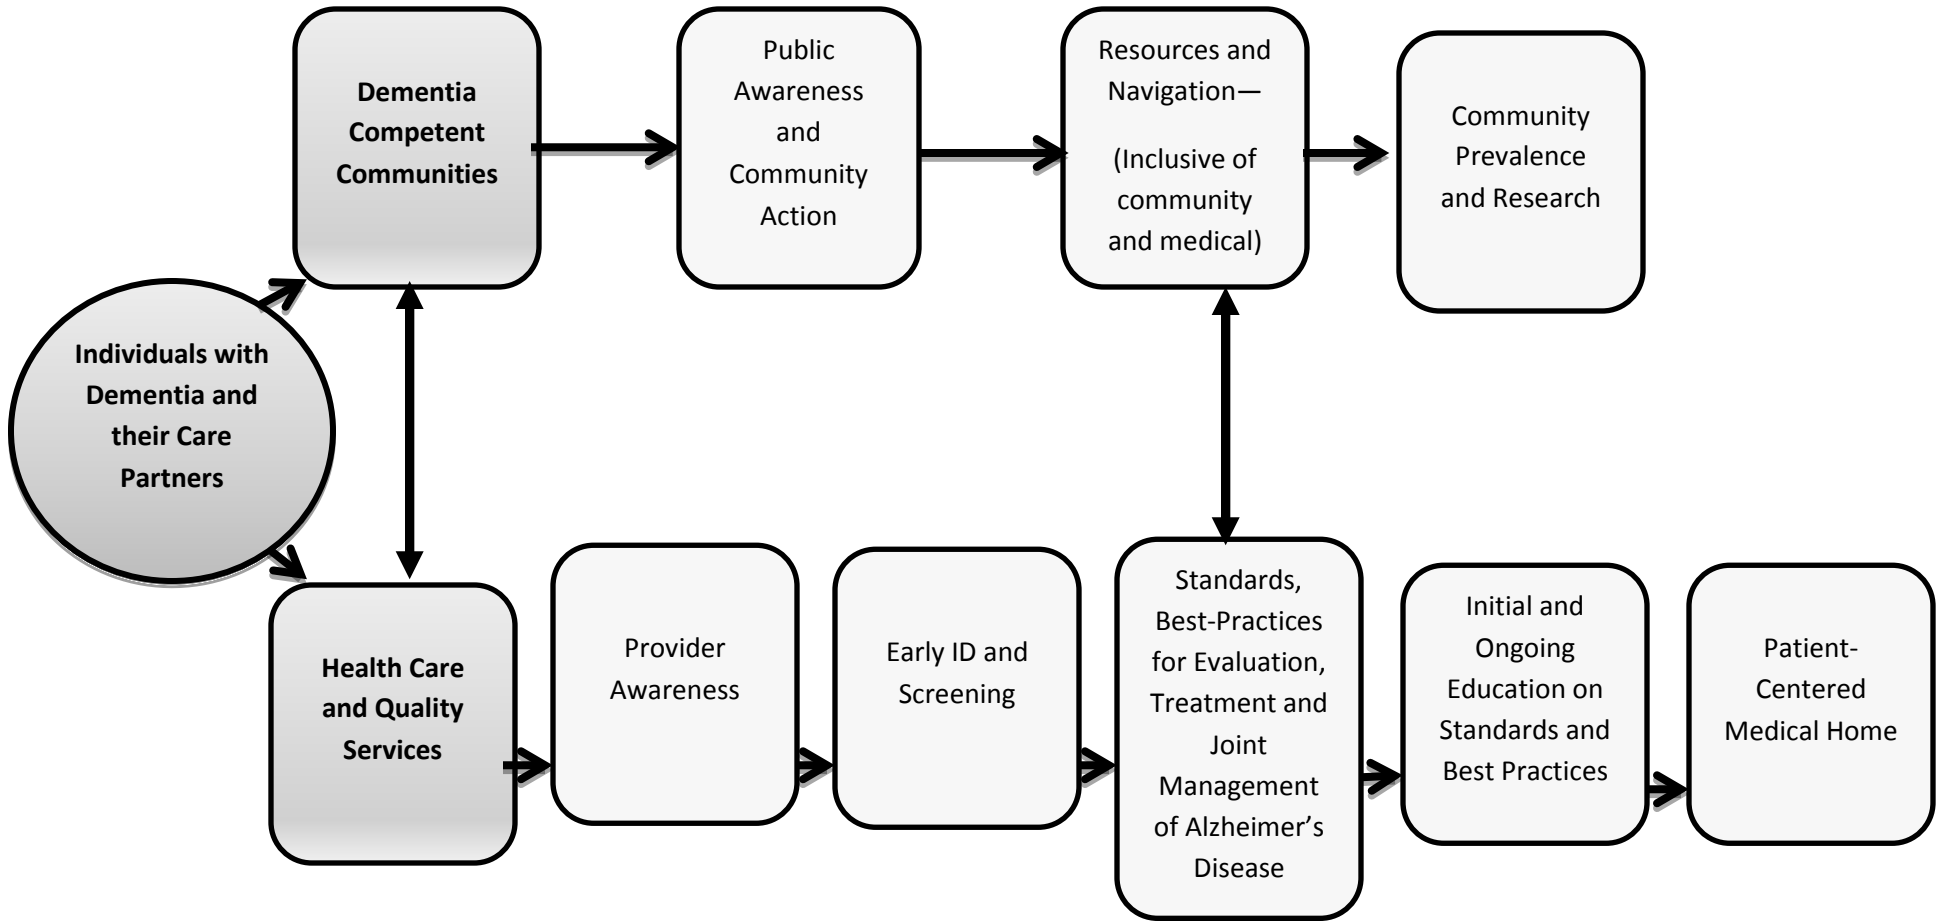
Individuals with Dementia and their Care Partners

Dementia Competent Communities

Public Awareness and Community Action

Resources and Navigation—

(Inclusive of community and medical)

Community Prevalence and Research

Health Care and Quality Services

Provider Awareness

Early ID and Screening

Standards, Best-Practices for Evaluation, Treatment and Joint Management of Alzheimer's Disease

Initial and Ongoing Education on Standards and Best Practices

Patient-Centered Medical Home